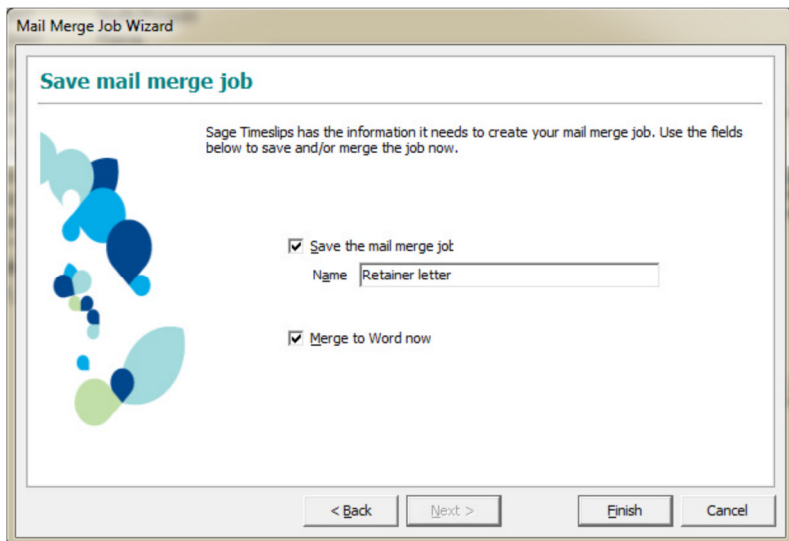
Mail Merge Job Wizard

Save mail merge job

Sage Timeslips has the information it needs to create your mail merge job. Use the fields below to save and/or merge the job now.

Save the mail merge job

Name Retainer letter

Merge to Word now

< Back

Next >

Finish

Cancel